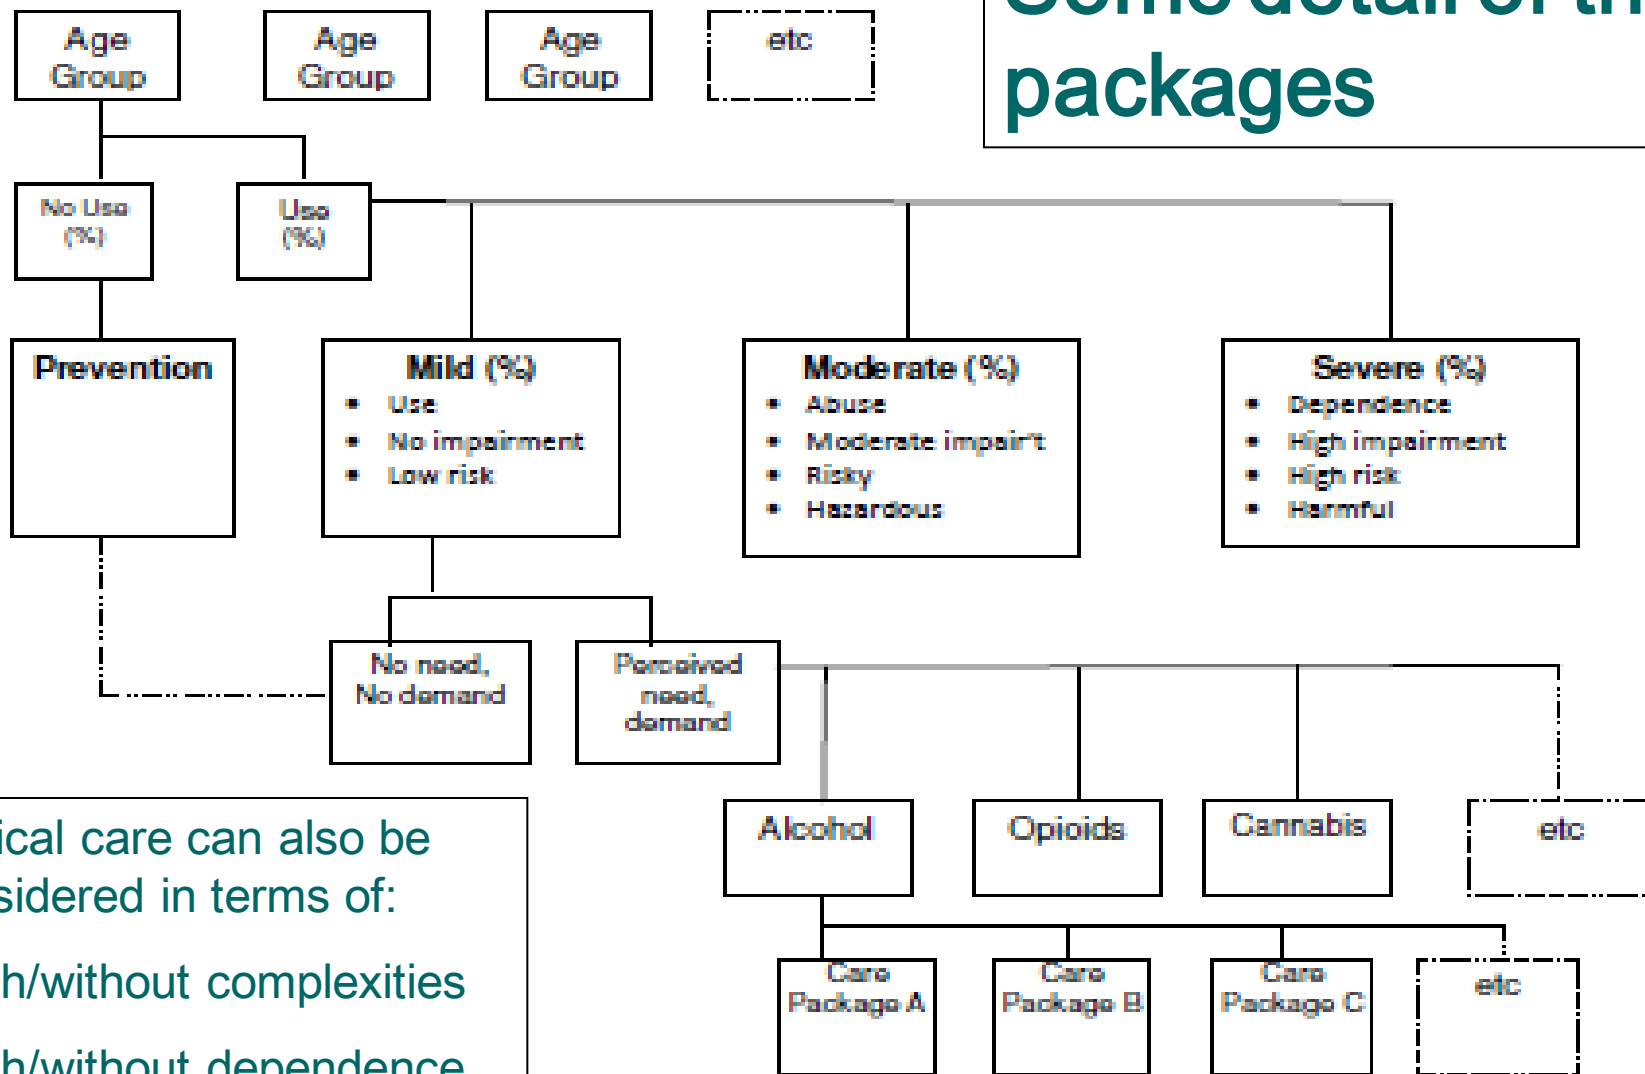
Age Group

Age Group

Age Group

etc

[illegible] packages

No Use (%)

Use (%)

Prevention

Mild (%)
• Use
• No impairment
• Low risk

Moderate (%)
• Abuse
• Moderate impair't
• Risky
• Hazardous

Severe (%)
• Dependence
• High impairment
• High risk
• Harmful

No need, No demand

Perceived need, demand

Alcohol

Opioids

Cannabis

etc

Care Package A

Care Package B

Care Package C

etc

ical care can also be sidered in terms of:

h/without complexities

h/without dependence